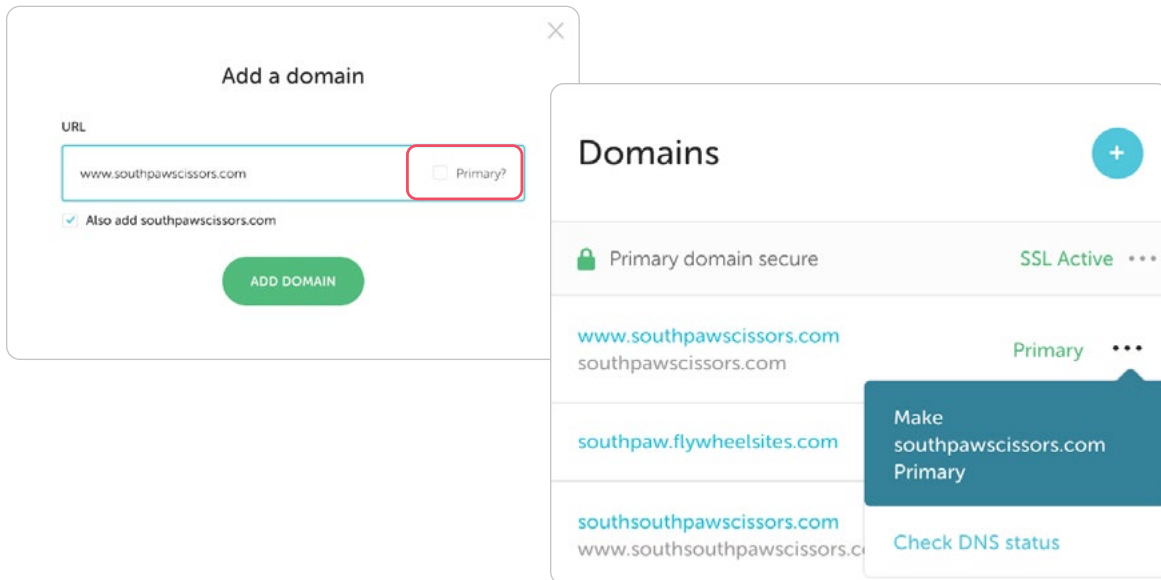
Add a domain

URL

www.southpawscissors.com

Primary?

Also add southpawscissors.com

ADD DOMAIN

Domains

+

Primary domain secure

SSL Active

www.southpawscissors.com
southpawscissors.com

Primary

southpaw.flywheelsites.com

Make southpawscissors.com Primary

southsouthpawscissors.com
www.southsouthpawscissors.c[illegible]

Check DNS status